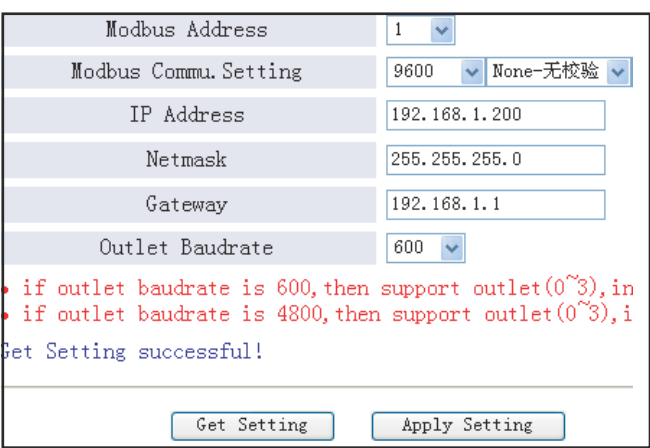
| Modbus Address | 1 |
|---|---|
| Modbus Commu.Setting | 9600 None-无校验 |
| IP Address | 192.168.1.200 |
| Netmask | 255.255.255.0 |
| Gateway | 192.168.1.1 |
| Outlet Baudrate | 600 |

• if outlet baudrate is 600,then support outlet(0~3),in

• if outlet baudrate is 4800,then support outlet(0~3),i

Get Setting successful!

Get Setting Apply Setting